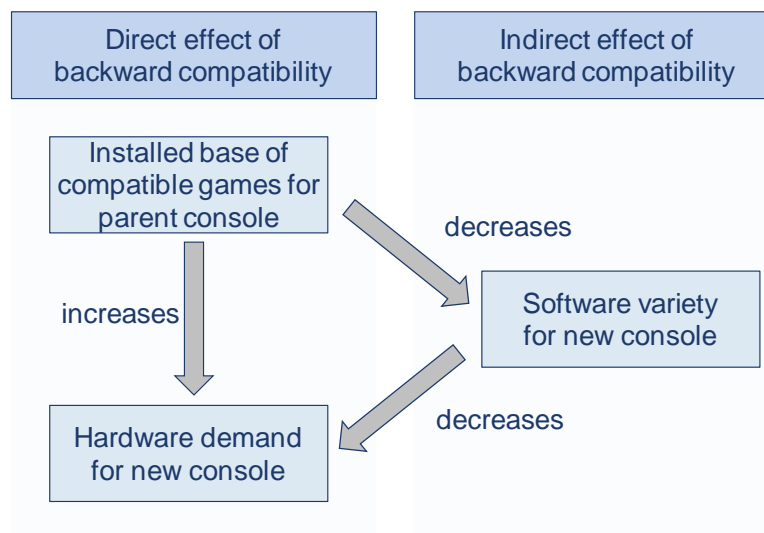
Direct effect of backward compatibility

Indirect effect of backward compatibility

Installed base of compatible games for parent console

decreases

increases

Software variety for new console

decreases

Hardware demand for new console